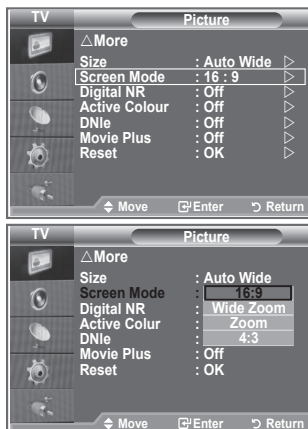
TV
Picture
△More
Size : Auto Wide ▷
Screen Mode : 16 : 9 ▷
Digital NR : Off ▷
Active Colour : Off ▷
DNIe : Off ▷
Movie Plus : Off ▷
Reset : OK ▷
◆ Move ⮐Enter ↺ Return

TV
Picture
△More
Size : Auto Wide
Screen Mode : 16:9
Digital NR : Wide Zoom
Active Colur : Zoom
DNIe : 4:3
Movie Plus : Off
Reset : OK
◆ Move ⮐Enter ↺ Return